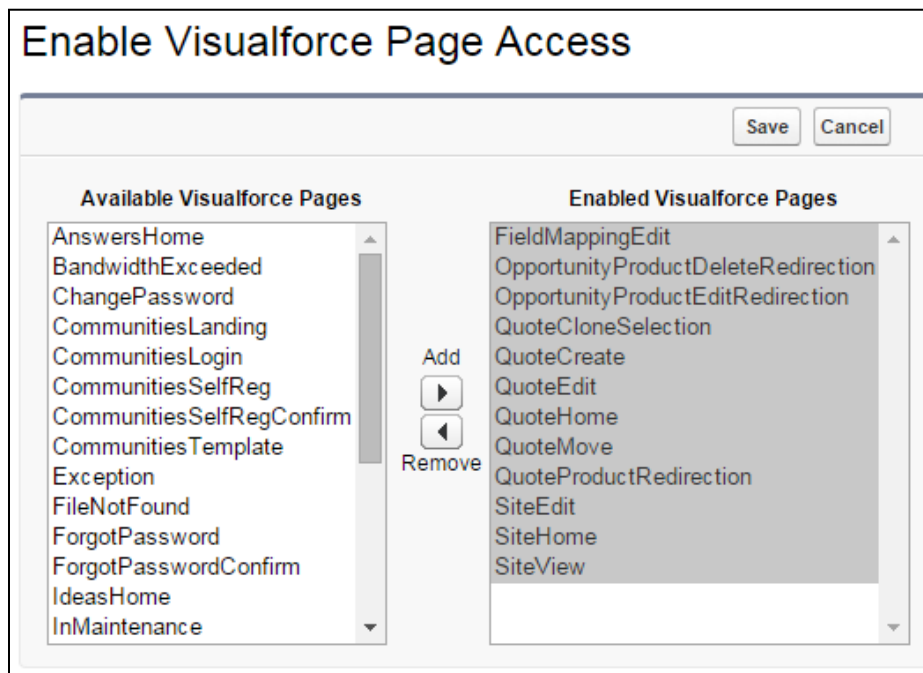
Enable Visualforce Page Access

Save Cancel

Available Visualforce Pages

AnswersHome
BandwidthExceeded
ChangePassword
CommunitiesLanding
CommunitiesLogin
CommunitiesSelfReg
CommunitiesSelfRegConfirm
CommunitiesTemplate
Exception
FileNotFound
ForgotPassword
ForgotPasswordConfirm
IdeasHome
InMaintenance

Add

Remove

Enabled Visualforce Pages

FieldMappingEdit
OpportunityProductDeleteRedirection
OpportunityProductEditRedirection
QuoteCloneSelection
QuoteCreate
QuoteEdit
QuoteHome
QuoteMove
QuoteProductRedirection
SiteEdit
SiteHome
SiteView